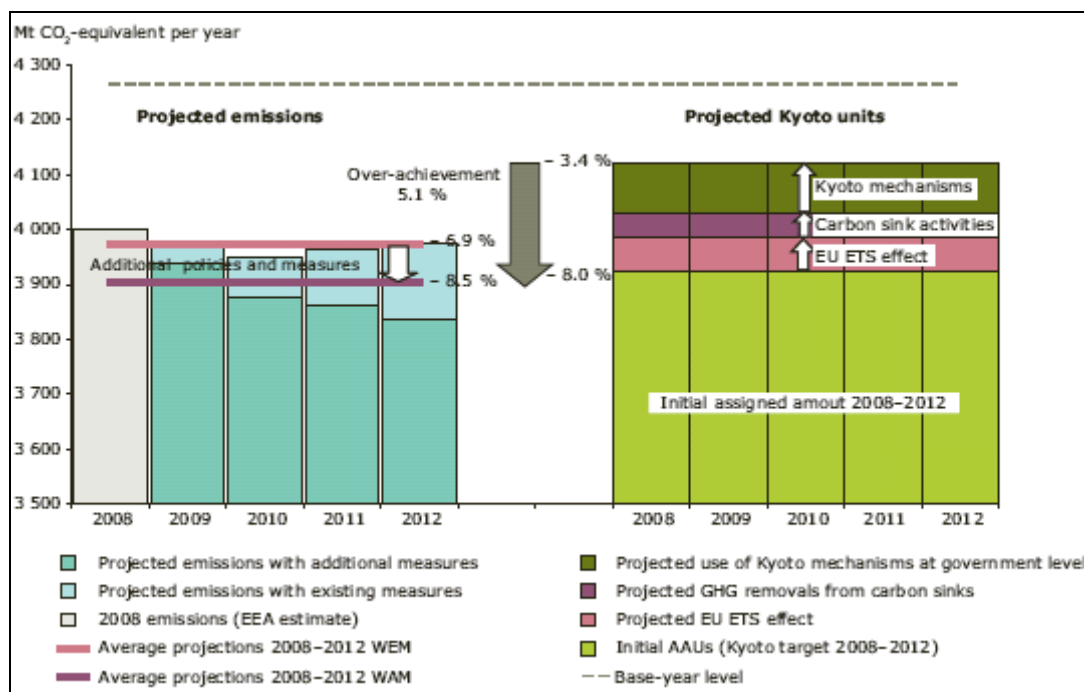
Mt $CO_2$-equivalent per year

4 300
4 200
4 100
4 000
3 900
3 800
3 700
3 600
3 500

Projected emissions

Projected Kyoto units

Over-achievement 5.1 %

– 3.4 %

– 6.9 %

Additional policies and measures

– 8.5 %

– 8.0 %

Kyoto mechanisms

Carbon sink activities

EU ETS effect

Initial assigned amout 2008–2012

2008 2009 2010 2011 2012

2008 2009 2010 2011 2012

Projected emissions with additional measures

Projected emissions with existing measures

2008 emissions (EEA estimate)

Average projections 2008–2012 WEM

Average projections 2008–2012 WAM

Projected use of Kyoto mechanisms at government level

Projected GHG removals from carbon sinks

Projected EU ETS effect

Initial AAUs (Kyoto target 2008–2012)

Base-year level